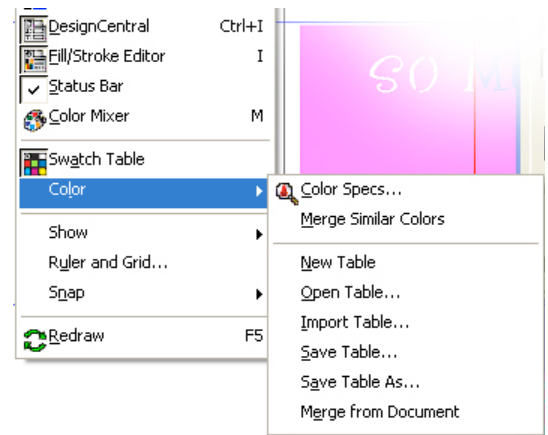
DesignCentral Ctrl+I
Fill/Stroke Editor I
Status Bar
Color Mixer M
Swatch Table
Color
Show
Ruler and Grid...
Snap
Redraw F5

Color Specs...
Merge Similar Colors
New Table
Open Table...
Import Table...
Save Table...
Save Table As...
Merge from Document

SO M